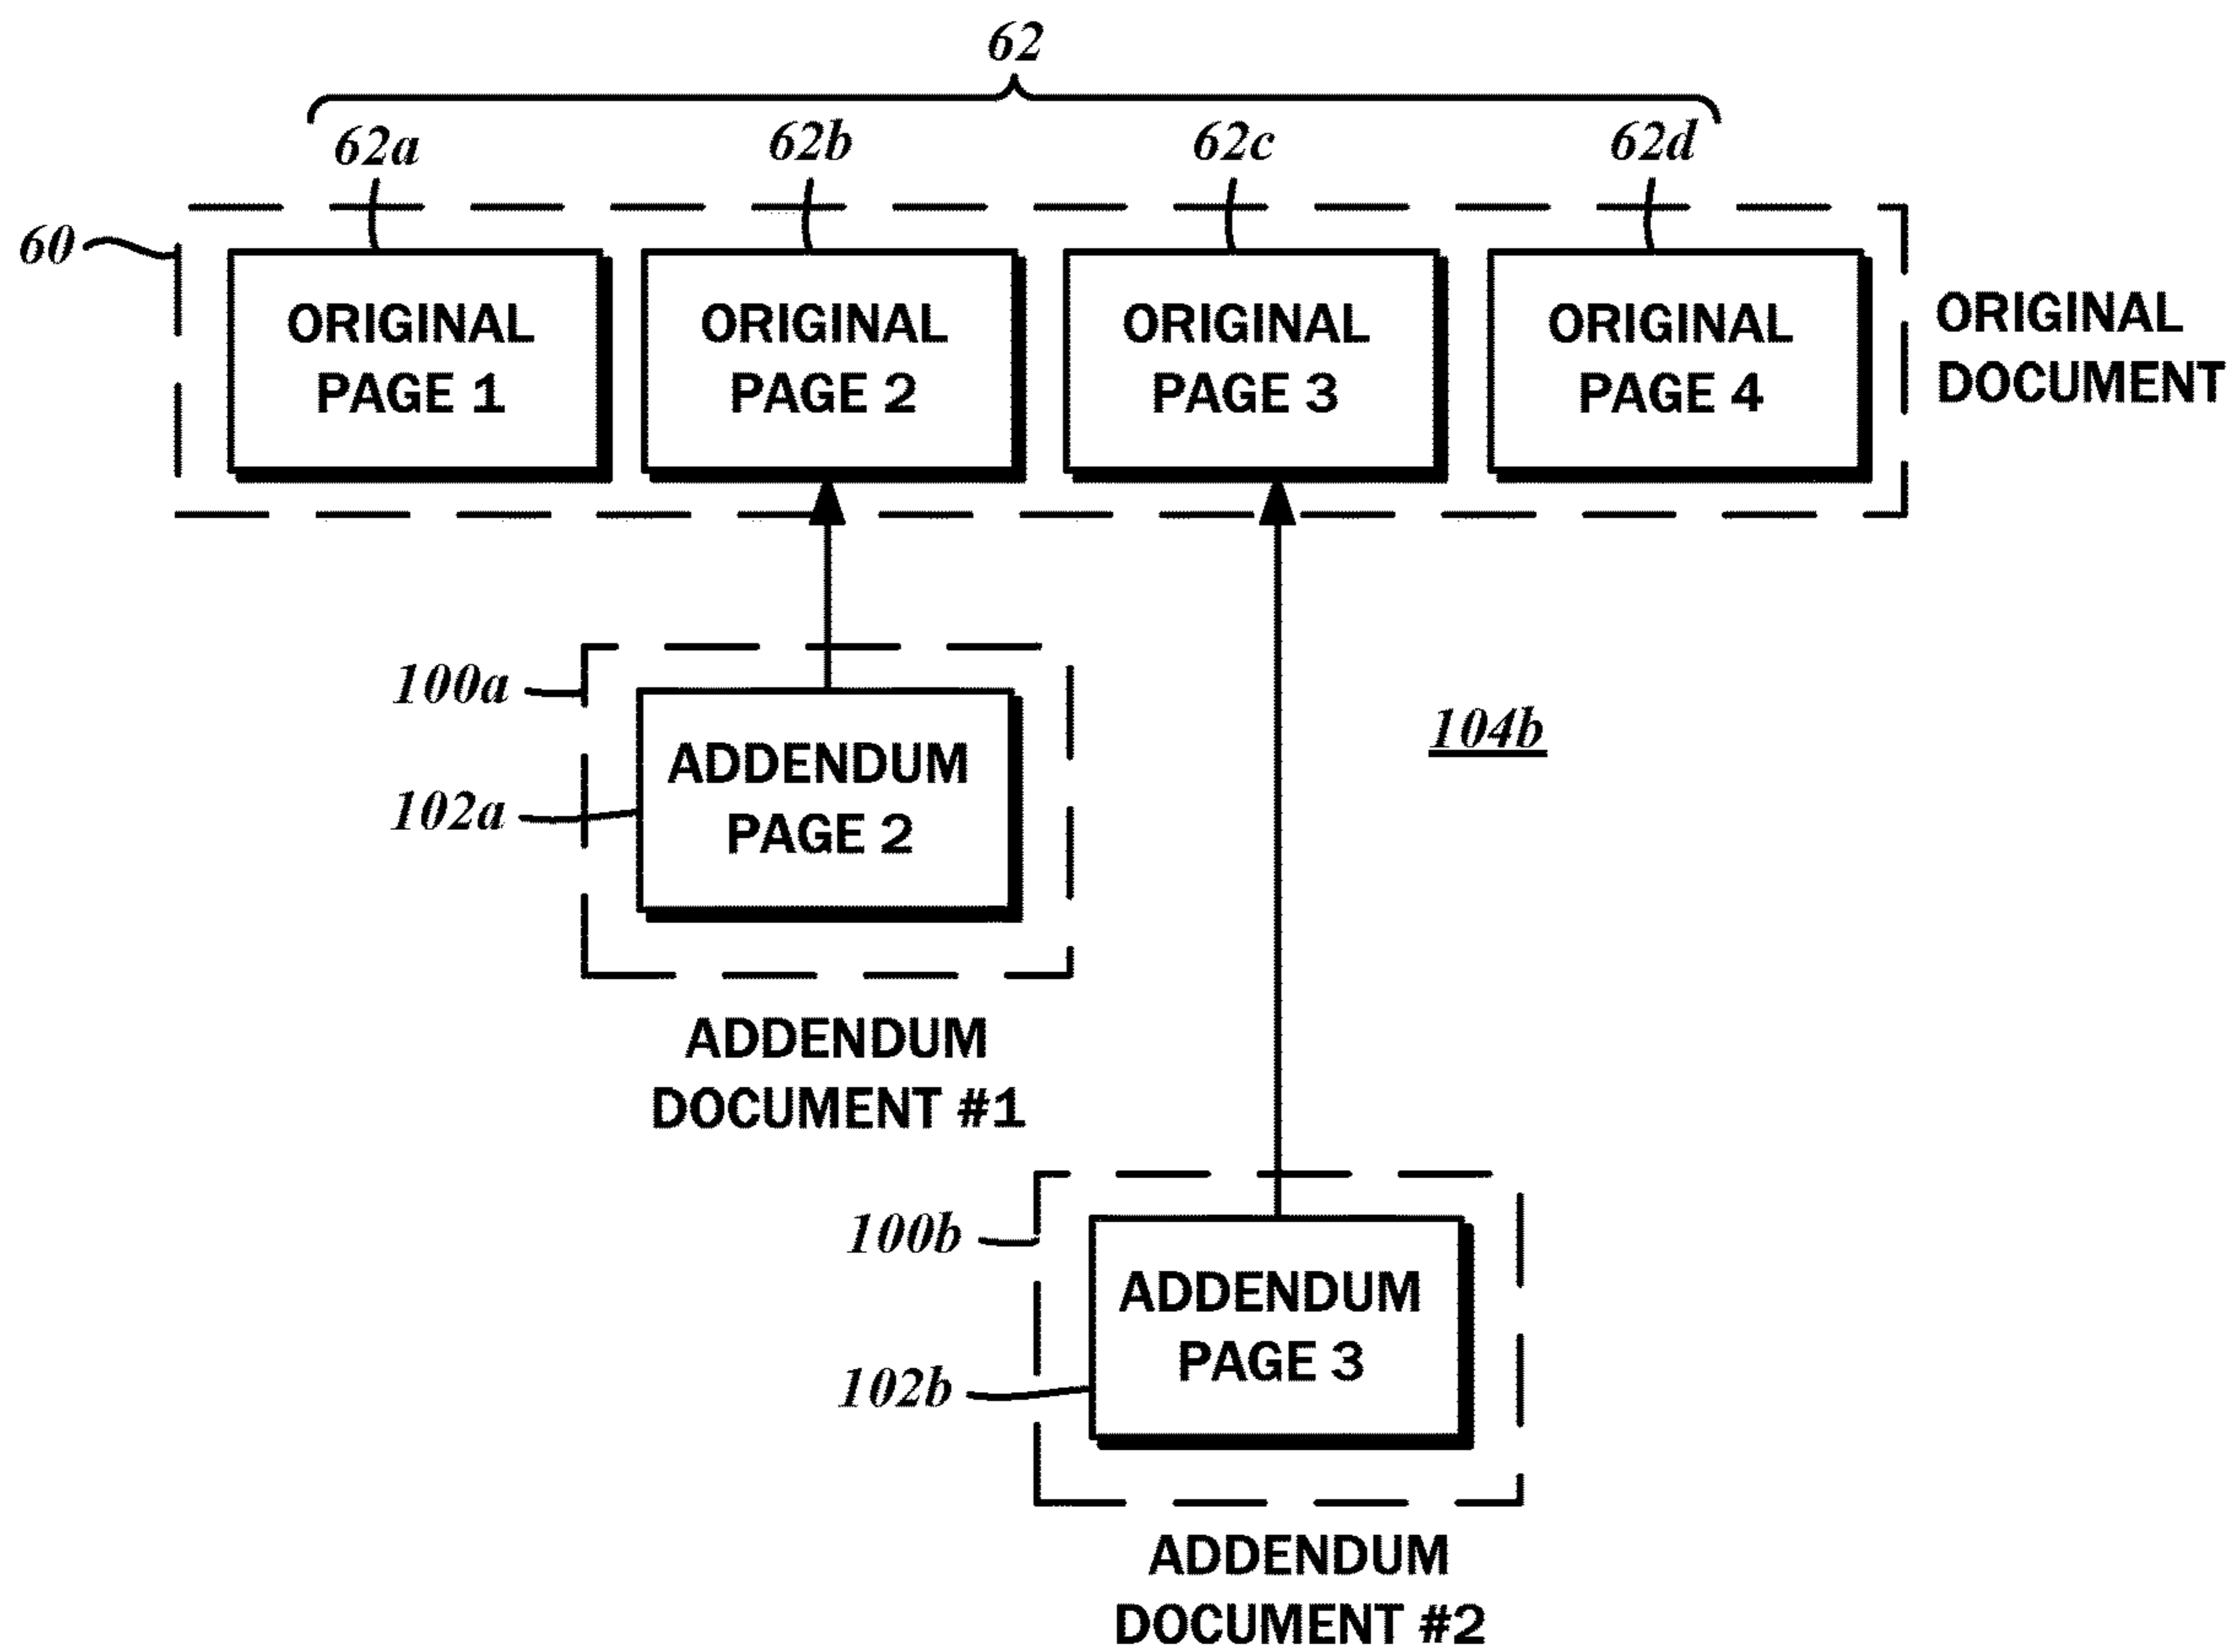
62

62a

62b

62c

62d

60

ORIGINAL PAGE 1

ORIGINAL PAGE 2

ORIGINAL PAGE 3

ORIGINAL PAGE 4

ORIGINAL DOCUMENT

100a

102a

ADDENDUM PAGE 2

104b

ADDENDUM DOCUMENT #1

100b

102b

ADDENDUM PAGE 3

ADDENDUM DOCUMENT #2